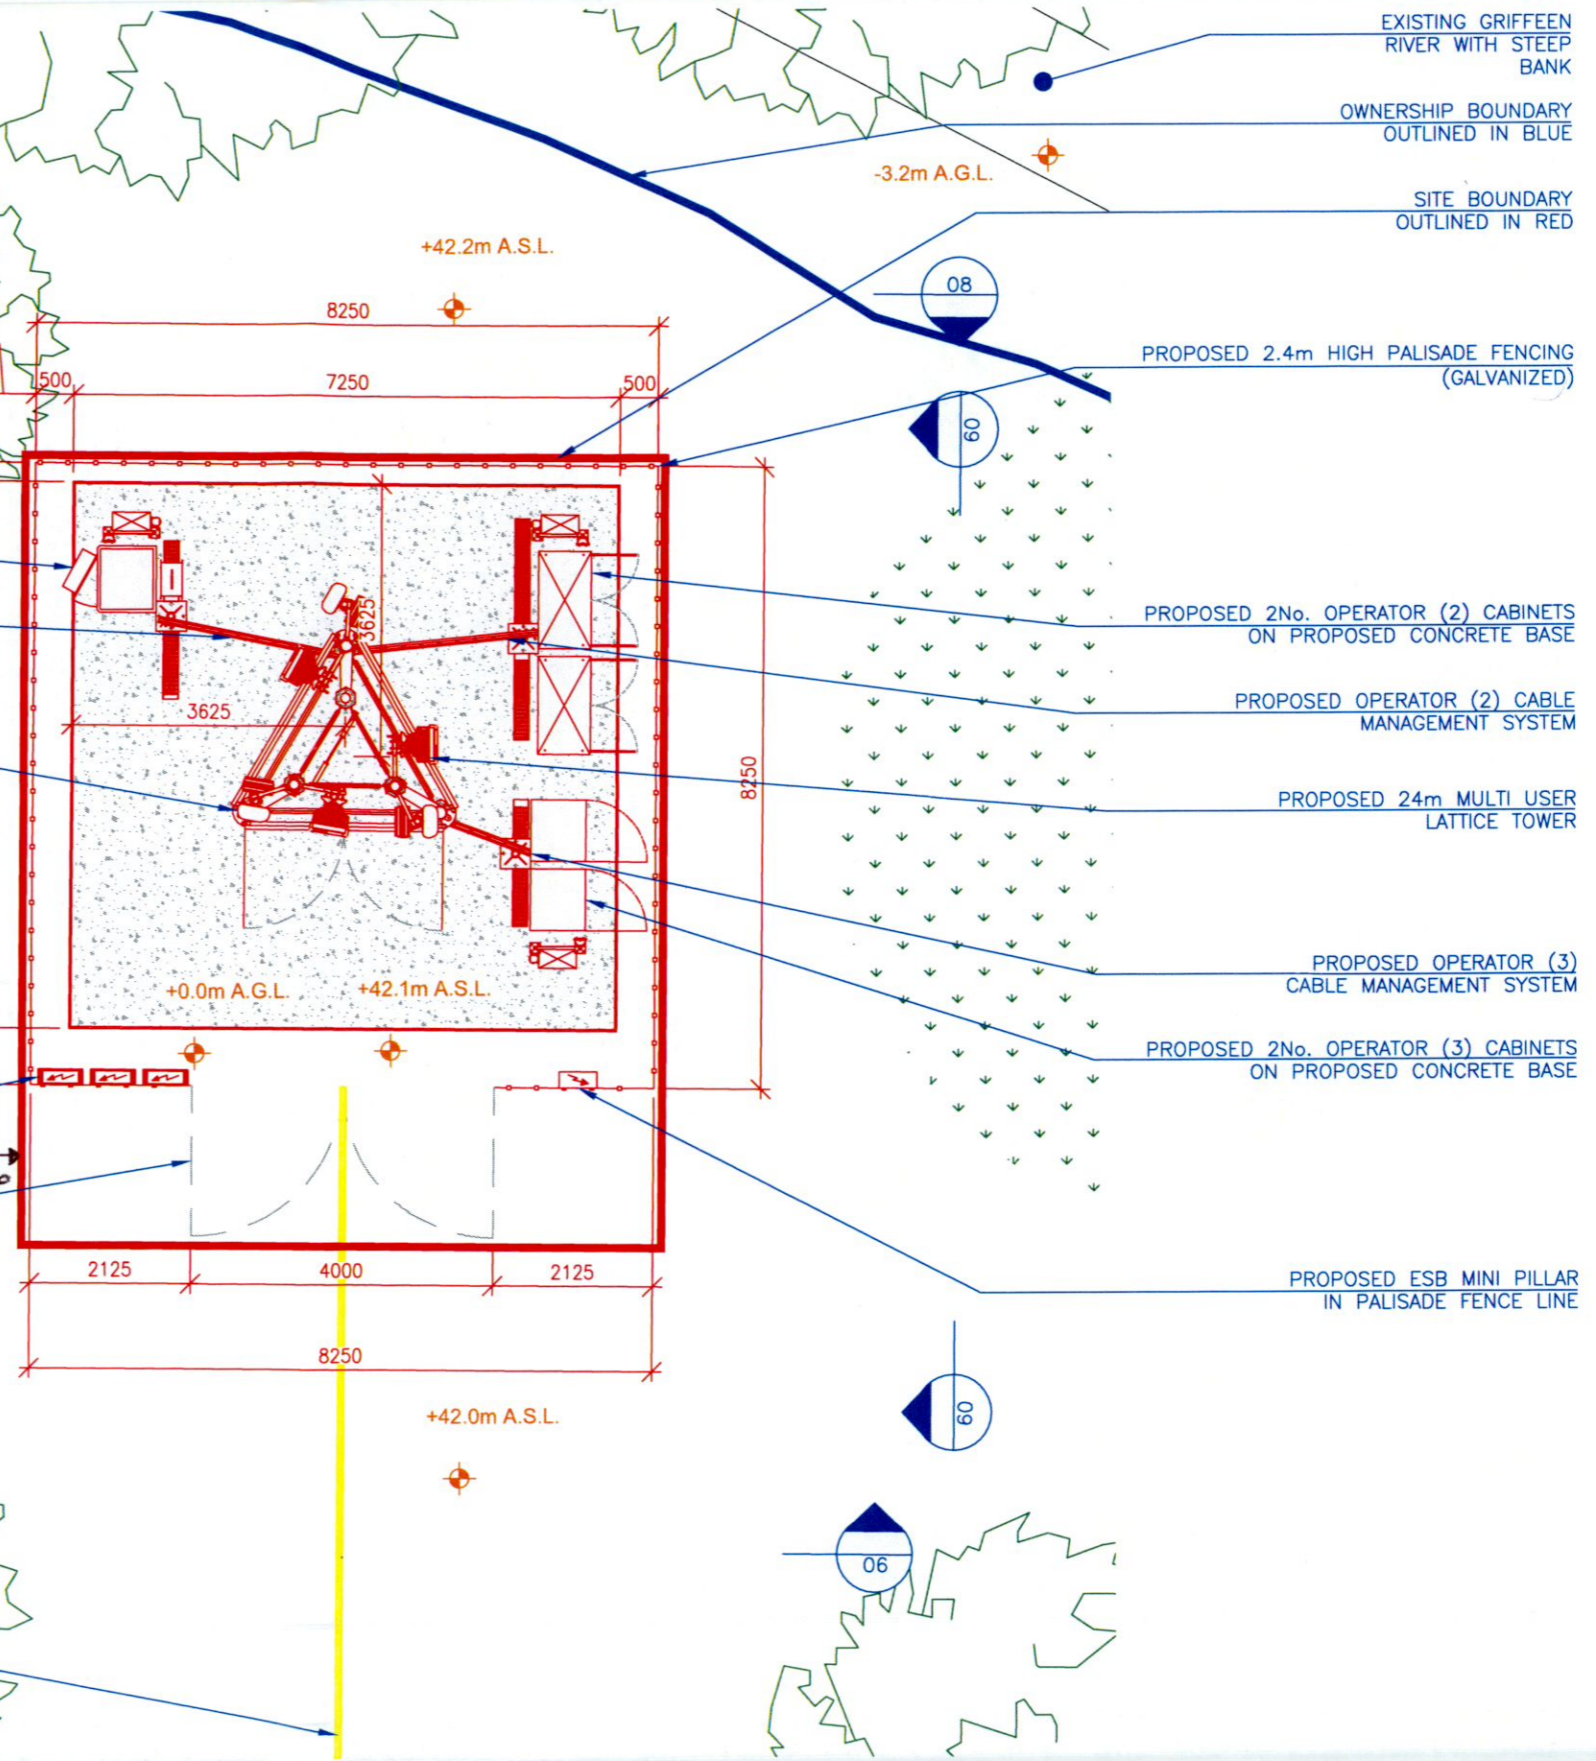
EXISTING GRIFFEEN RIVER WITH STEEP BANK

OWNERSHIP BOUNDARY OUTLINED IN BLUE

-3.2m A.G.L.

SITE BOUNDARY OUTLINED IN RED

+42.2m A.S.L.

08

8250

7250

500

500

PROPOSED 2.4m HIGH PALISADE FENCING (GALVANIZED)

09

3625

3625

PROPOSED 2No. OPERATOR (2) CABINETS ON PROPOSED CONCRETE BASE

PROPOSED OPERATOR (2) CABLE MANAGEMENT SYSTEM

8250

PROPOSED 24m MULTI USER LATTICE TOWER

PROPOSED OPERATOR (3) CABLE MANAGEMENT SYSTEM

+0.0m A.G.L.

+42.1m A.S.L.

PROPOSED 2No. OPERATOR (3) CABINETS ON PROPOSED CONCRETE BASE

2125

4000

2125

PROPOSED ESB MINI PILLAR IN PALISADE FENCE LINE

8250

+42.0m A.S.L.

09

06